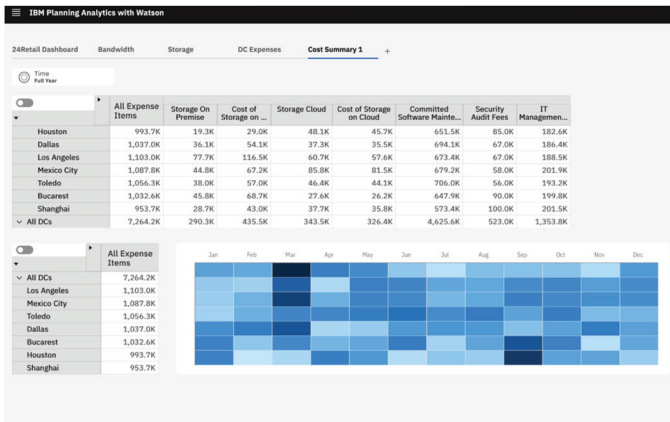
IBM Planning Analytics with Watson

24Retail Dashboard Bandwidth Storage DC Expenses Cost Summary 1 +

Time
Full Year

| | All Expense Items | Storage On Premise | Cost of Storage on ... | Storage Cloud | Cost of Storage on Cloud | Committed Software Mainte... | Security Audit Fees | IT Managemen... |
|---|---|---|---|---|---|---|---|---|
| Houston | 993.7K | 19.3K | 29.0K | 48.1K | 45.7K | 651.5K | 85.0K | 182.6K |
| Dallas | 1,037.0K | 36.1K | 54.1K | 37.3K | 35.5K | 694.1K | 67.0K | 186.4K |
| Los Angeles | 1,103.0K | 77.7K | 116.5K | 60.7K | 57.6K | 673.4K | 67.0K | 188.5K |
| Mexico City | 1,087.8K | 44.8K | 67.2K | 85.8K | 81.5K | 679.2K | 58.0K | 201.9K |
| Toledo | 1,056.3K | 38.0K | 57.0K | 46.4K | 44.1K | 706.0K | 56.0K | 193.2K |
| Bucarest | 1,032.6K | 45.8K | 68.7K | 27.6K | 26.2K | 647.9K | 90.0K | 199.8K |
| Shanghai | 953.7K | 28.7K | 43.0K | 37.7K | 35.8K | 573.4K | 100.0K | 201.5K |
| All DCs | 7,264.2K | 290.3K | 435.5K | 343.5K | 326.4K | 4,625.6K | 523.0K | 1,353.8K |

| | All Expense Items |
|---|---|
| All DCs | 7,264.2K |
| Los Angeles | 1,103.0K |
| Mexico City | 1,087.8K |
| Toledo | 1,056.3K |
| Dallas | 1,037.0K |
| Bucarest | 1,032.6K |
| Houston | 993.7K |
| Shanghai | 953.7K |

Jan Feb Mar Apr May Jun Jul Aug Sep Oct Nov Dec